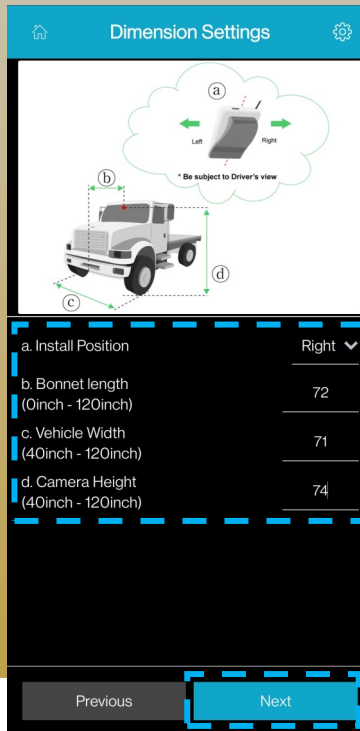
Dimension Settings

ⓐ
Left
Right
* Be subject to Driver's view
ⓑ
ⓓ
ⓒ

a. Install Position
Right

b. Bonnet length
(0inch - 120inch)
72

c. Vehicle Width
(40inch - 120inch)
71

d. Camera Height
(40inch - 120inch)
74

Previous
Next